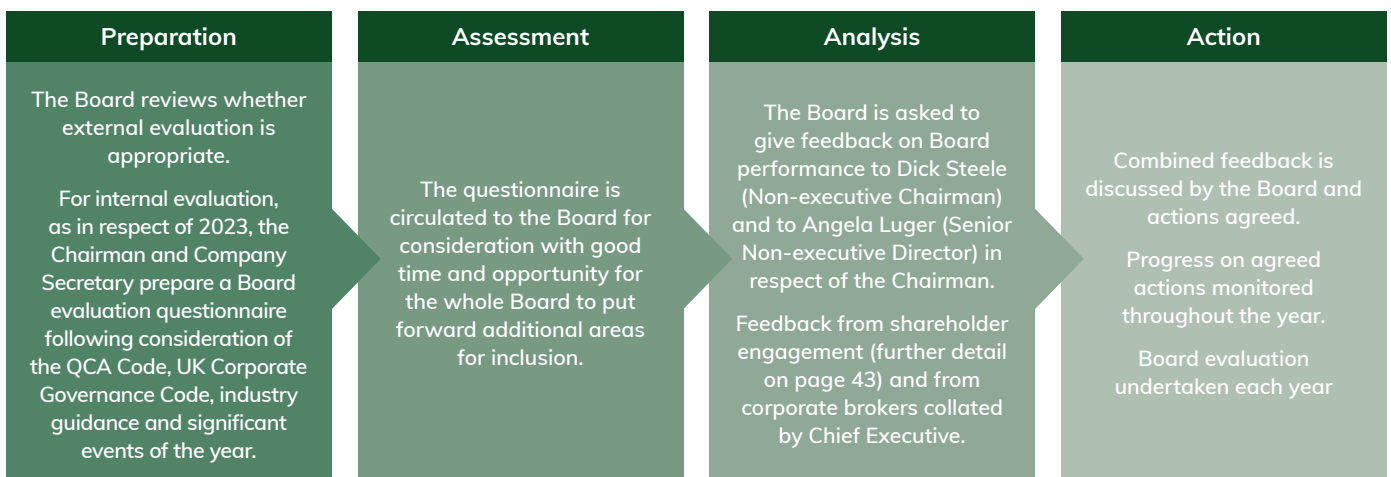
Preparation

The Board reviews whether external evaluation is appropriate.

For internal evaluation, as in respect of 2023, the Chairman and Company Secretary prepare a Board evaluation questionnaire following consideration of the QCA Code, UK Corporate Governance Code, industry guidance and significant events of the year.

Assessment

The questionnaire is circulated to the Board for consideration with good time and opportunity for the whole Board to put forward additional areas for inclusion.

Analysis

The Board is asked to give feedback on Board performance to Dick Steele (Non-executive Chairman) and to Angela Luger (Senior Non-executive Director) in respect of the Chairman.

Feedback from shareholder engagement (further detail on page 43) and from corporate brokers collated by Chief Executive.

Action

Combined feedback is discussed by the Board and actions agreed.

Progress on agreed actions monitored throughout the year.

Board evaluation undertaken each year